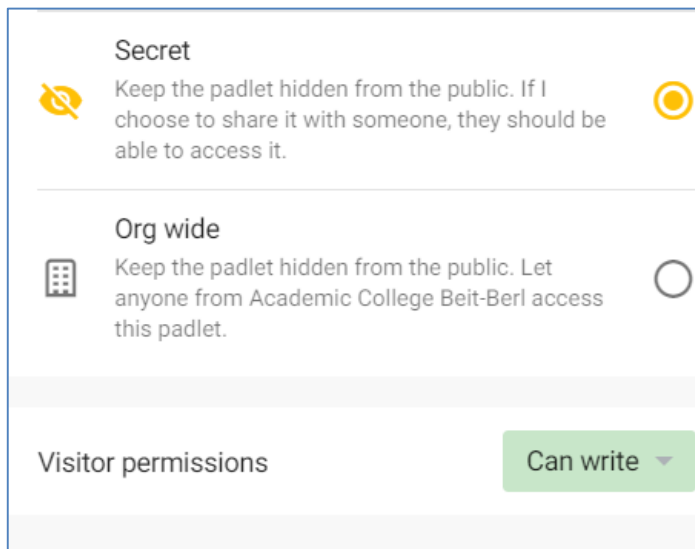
Secret

Keep the padlet hidden from the public. If I choose to share it with someone, they should be able to access it.

Org wide

Keep the padlet hidden from the public. Let anyone from Academic College Beit-Berl access this padlet.

Visitor permissions

Can write